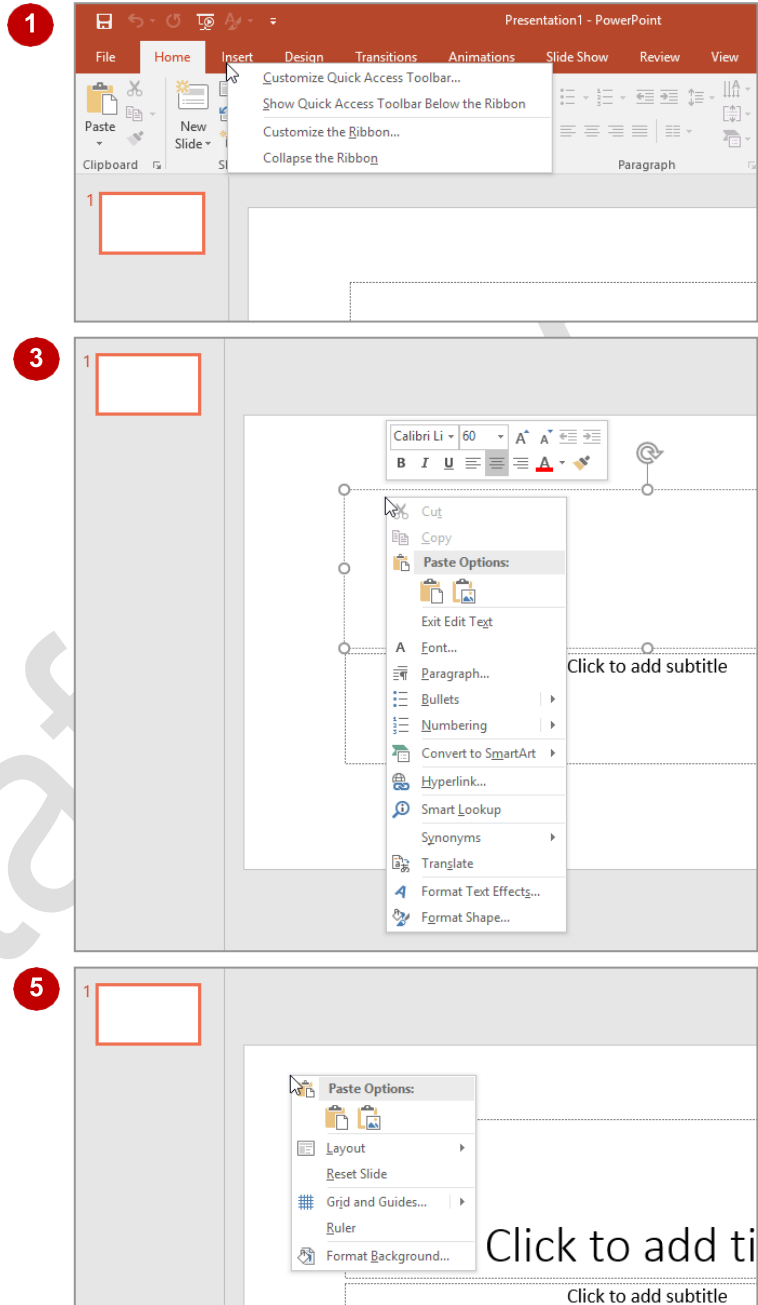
1

Presentation1 - PowerPoint

File Home Insert Design Transitions Animations Slide Show Review View

Customize Quick Access Toolbar...
Show Quick Access Toolbar Below the Ribbon
Customize the Ribbon...
Collapse the Ribbon

Paste
New Slide
Clipboard
Sl
Paragraph

1

3

1

Calibri Li 60
B I U A

Cut
Copy
Paste Options:
Exit Edit Text
Font...
Paragraph...
Bullets
Numbering
Convert to SmartArt
Hyperlink...
Smart Lookup
Synonyms
Translate
Format Text Effects...
Format Shape...

Click to add subtitle

5

1

Paste Options:
Layout
Reset Slide
Grid and Guides...
Ruler
Format Background...

Click to add ti

Click to add subtitle